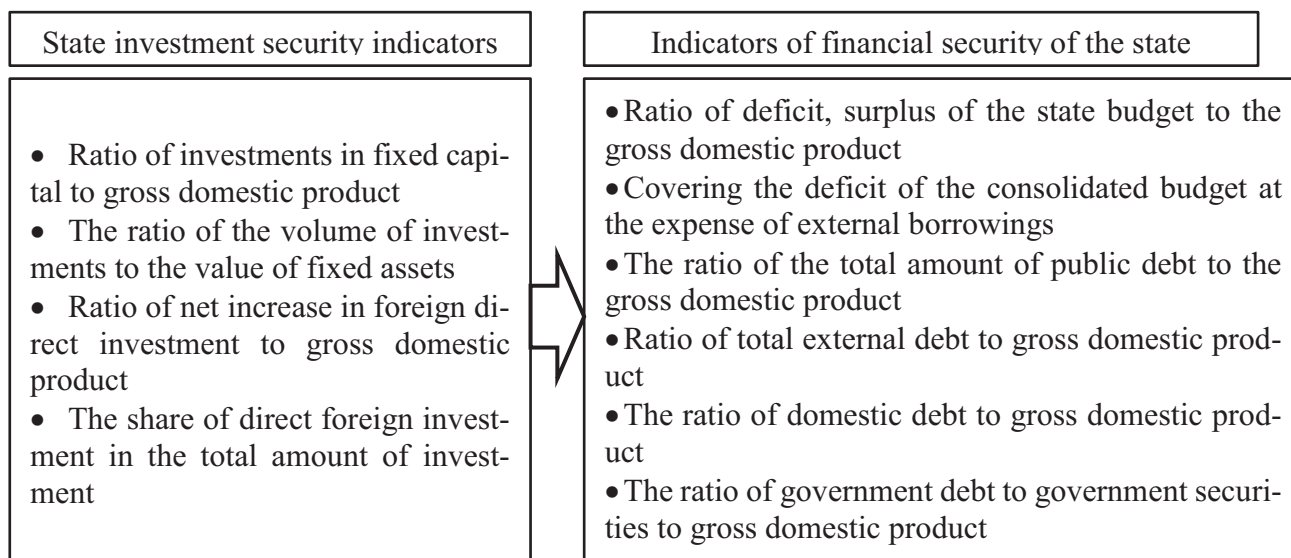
State investment security indicators

• Ratio of investments in fixed capital to gross domestic product
• The ratio of the volume of investments to the value of fixed assets
• Ratio of net increase in foreign direct investment to gross domestic product
• The share of direct foreign investment in the total amount of investment

Indicators of financial security of the state

• Ratio of deficit, surplus of the state budget to the gross domestic product
• Covering the deficit of the consolidated budget at the expense of external borrowings
• The ratio of the total amount of public debt to the gross domestic product
• Ratio of total external debt to gross domestic product
• The ratio of domestic debt to gross domestic product
• The ratio of government debt to government securities to gross domestic product